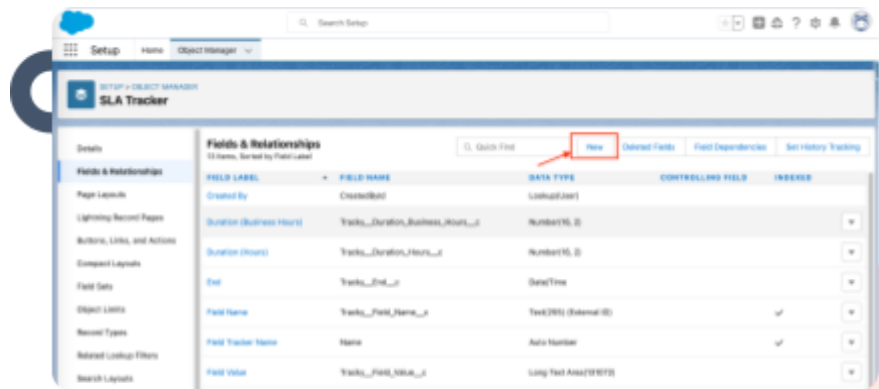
Search Setup

Setup Home Object Manager

SETUP > OBJECT MANAGER
SLA Tracker

Details
Fields & Relationships
Page Layouts
Lightning Record Pages
Buttons, Links, and Actions
Compact Layouts
Field Sets
Object Limits
Record Types
Related Lookup Filters
Search Layouts

Fields & Relationships
13 Items, Sorted by Field Label

Quick Find New Deleted Fields Field Dependencies Set History Tracking

| FIELD LABEL | FIELD NAME | DATA TYPE | CONTROLLING FIELD | INDEXED |
|---|---|---|---|---|
| Created By | CreatedById | Lookup(User) | | |
| Duration (Business Hours) | Tracks__Duration_Business_Hours__c | Number(10, 2) | | |
| Duration (Hours) | Tracks__Duration_Hours__c | Number(10, 2) | | |
| End | Tracks__End__c | Date/Time | | |
| Field Name | Tracks__Field_Name__c | Text(255) (External ID) | | ✓ |
| Field Tracker Name | Name | Auto Number | | ✓ |
| Field Value | Tracks__Field_Value__c | Long Text Area(131072) | | |